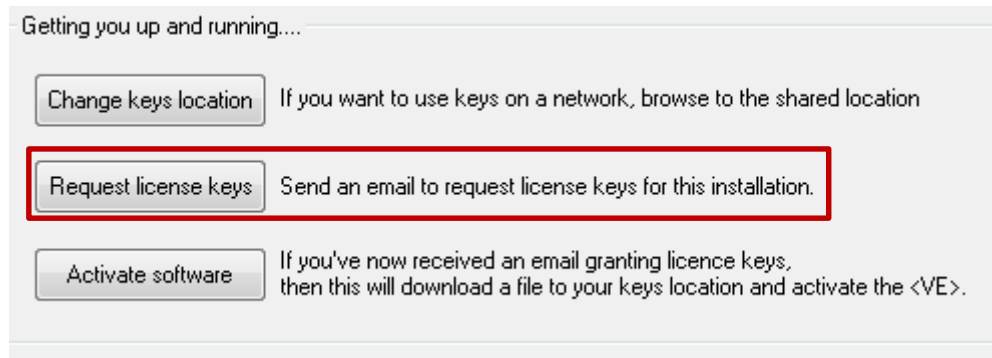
Getting you up and running....

Change keys location If you want to use keys on a network, browse to the shared location

Request license keys Send an email to request license keys for this installation.

Activate software If you've now received an email granting licence keys, then this will download a file to your keys location and activate the <VE>.